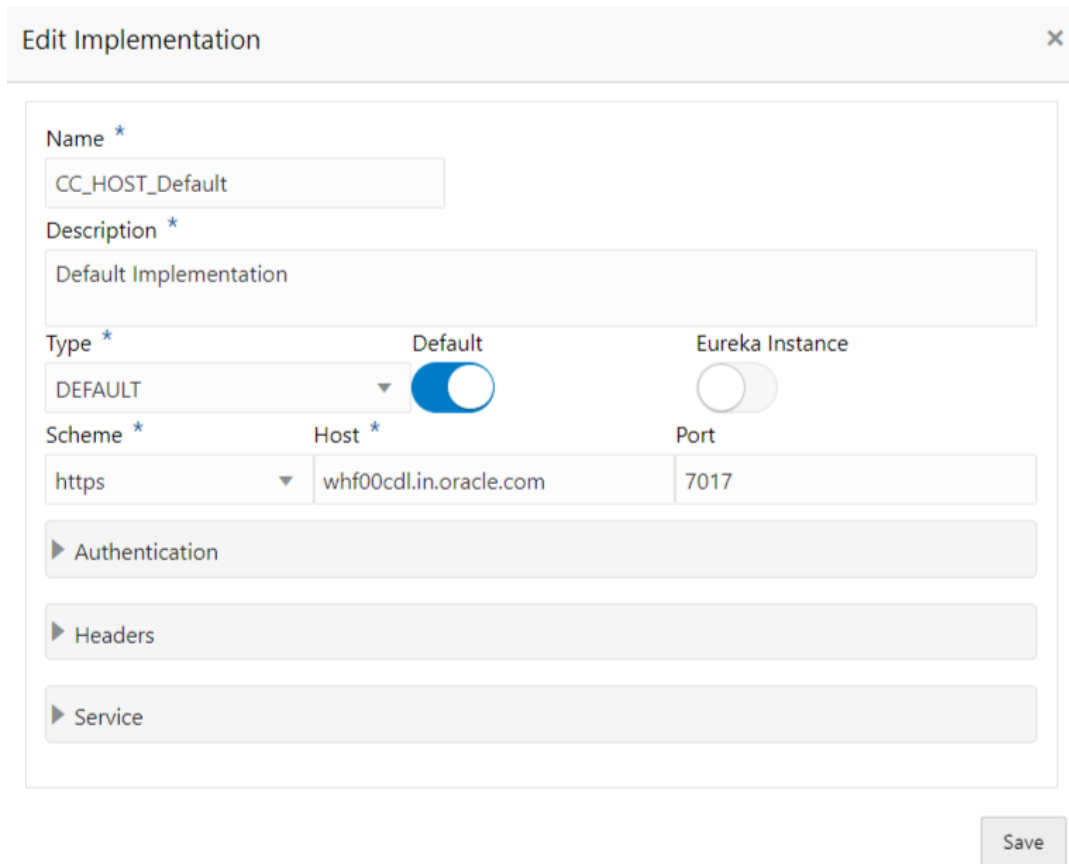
Edit Implementation ×

Name *

CC_HOST_Default

Description *

Default Implementation

Type *

DEFAULT

Default

Eureka Instance

Scheme *

https

Host *

whf00cdl.in.oracle.com

Port

7017

Authentication

Headers

Service

Save